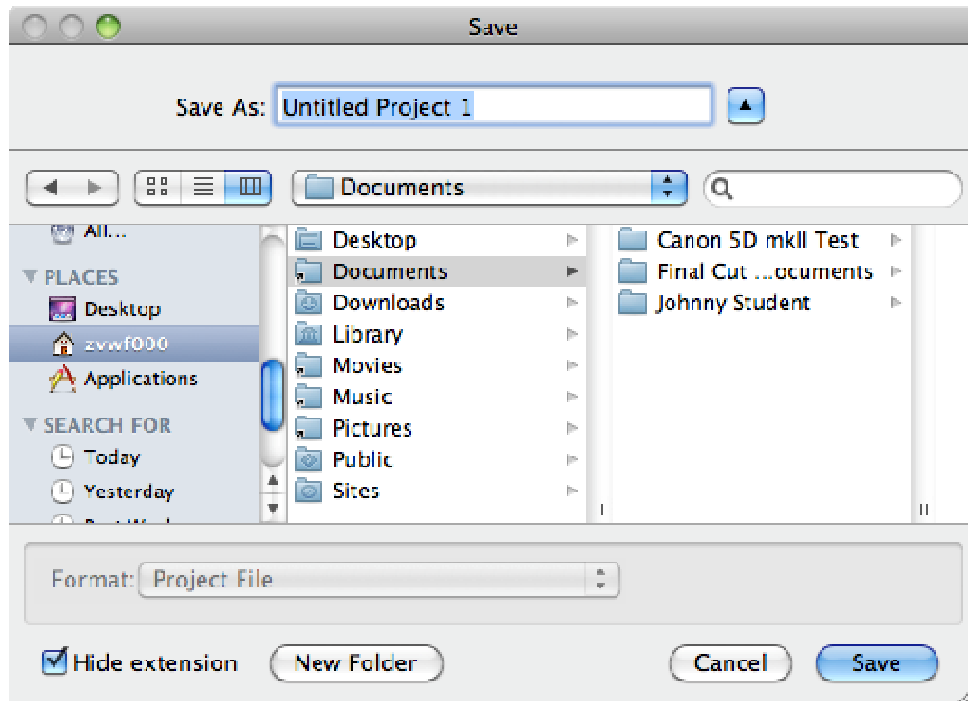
Save

Save As: Untitled Project 1

Documents

All...

▼ PLACES

Desktop

zvwf000

Applications

▼ SEARCH FOR

Today

Yesterday

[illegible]

Desktop

Documents

Downloads

Library

Movies

Music

Pictures

Public

Sites

Canon 5D mkII Test

Final Cut ...ocuments

Johnny Student

Format: Project File

Hide extension

New Folder

Cancel

Save